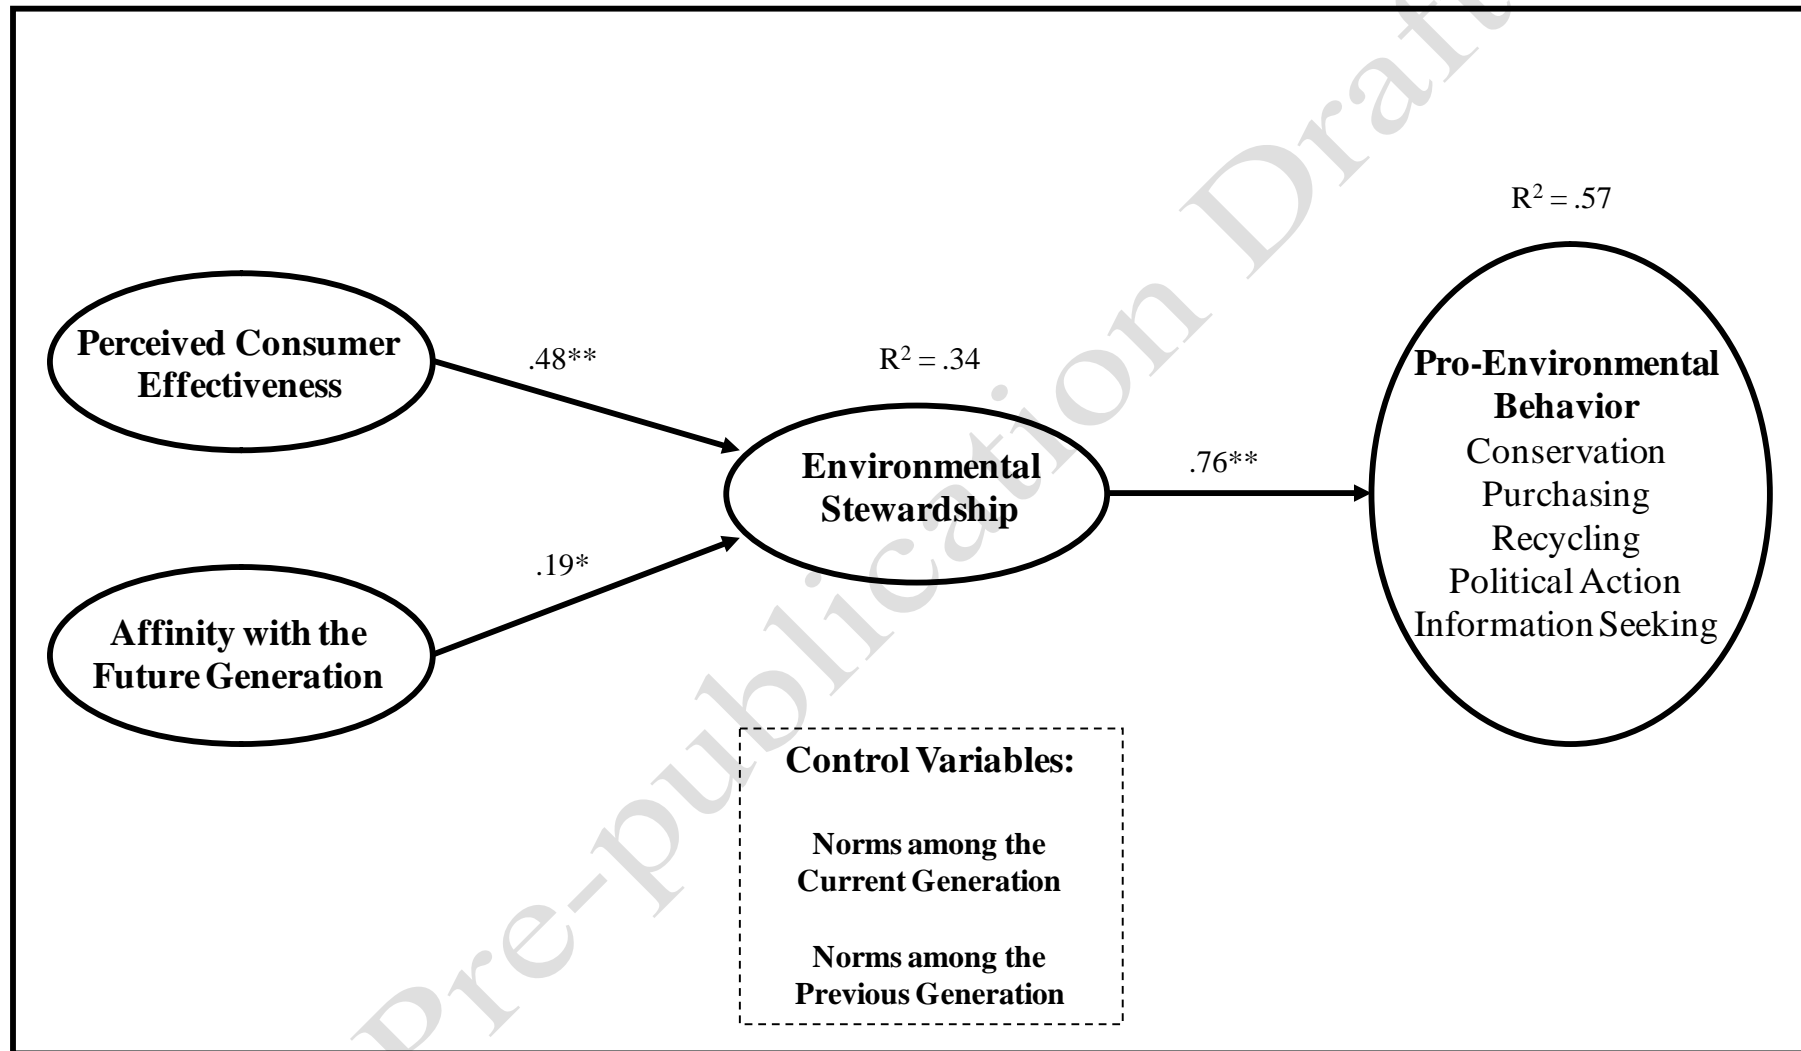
$R^2 = .57$

Perceived Consumer Effectiveness

.48**

$R^2 = .34$

Pro-Environmental Behavior
Conservation
Purchasing
Recycling
Political Action
Information Seeking

Environmental Stewardship

.76**

.19*

Affinity with the Future Generation

Control Variables:

Norms among the Current Generation

Norms among the Previous Generation

Pre-publication Draft